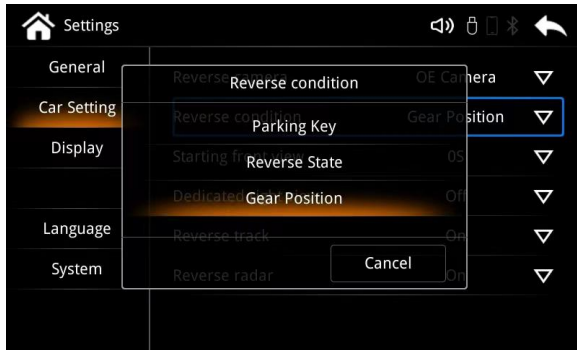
Settings

General
Car Setting
Display
Language
System

Reverse camera OE Camera
Reverse condition Gear Position
Starting front view 0S
Dedicated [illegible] Off
Reverse track On
Reverse radar On

Reverse condition
Parking Key
Reverse State
Gear Position
Cancel